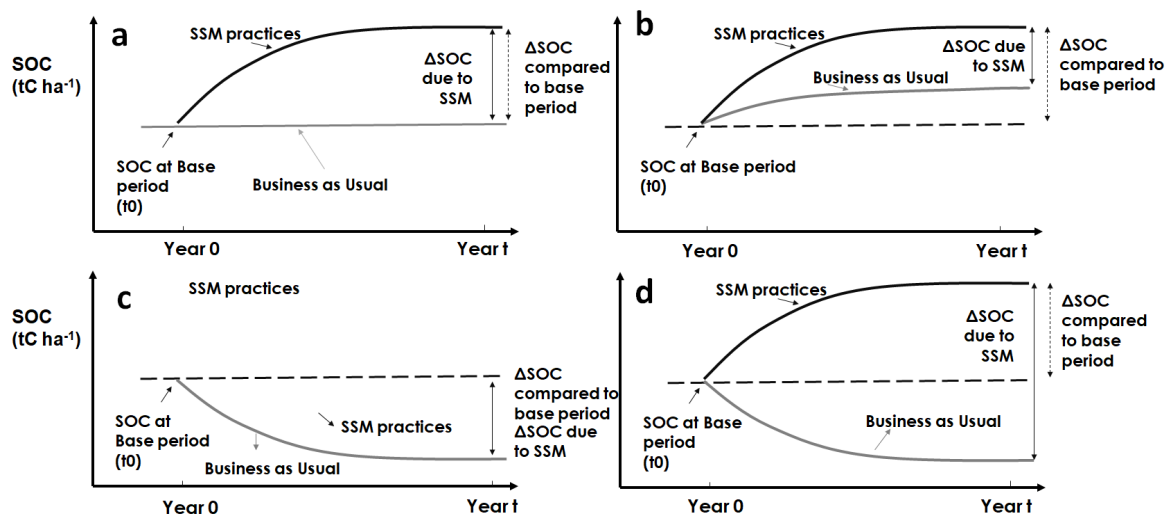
SOC
(tC ha$^{-1}$)

a

SSM practices

ΔSOC due to SSM

ΔSOC compared to base period

SOC at Base period (t0)

Business as Usual

Year 0

Year t

b

SSM practices

ΔSOC due to SSM

ΔSOC compared to base period

Business as Usual

SOC at Base period (t0)

Year 0

Year t

SOC
(tC ha$^{-1}$)

c

SSM practices

ΔSOC compared to base period

ΔSOC due to SSM

SOC at Base period (t0)

SSM practices

Business as Usual

Year 0

Year t

d

SSM practices

ΔSOC due to SSM

ΔSOC compared to base period

SOC at Base period (t0)

Business as Usual

Year 0

Year t